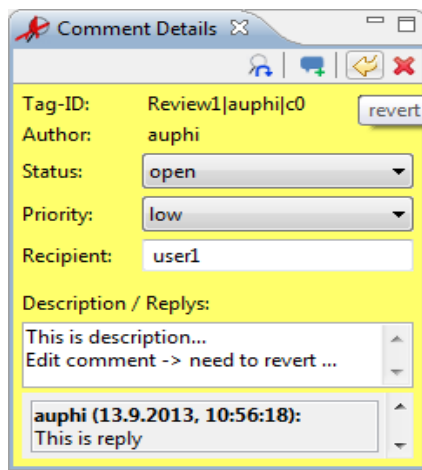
Comment Details

Tag-ID: Review1|auphi|c0
Author: auphi
Status: open
Priority: low
Recipient: user1

revert

Description / Replys:

This is description...
Edit comment -> need to revert ...

auphi (13.9.2013, 10:56:18):
This is reply